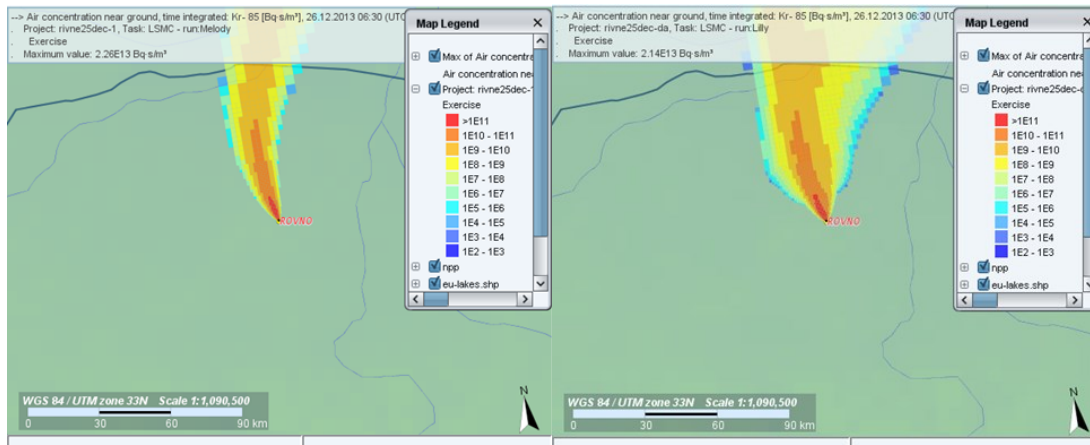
--> Air concentration near ground, time integrated: Kr- 85 [Bq·s/m³], 26.12.2013 06:30 (UTC
. Project: rivne25dec-1, Task: LSMC - run:Melody
. Exercise
. Maximum value: 2.26E13 Bq·s/m³

ROVNO

Map Legend
Max of Air concentra
Air concentration ne
Project: rivne25dec-1
Exercise
>1E11
1E10 - 1E11
1E9 - 1E10
1E8 - 1E9
1E7 - 1E8
1E6 - 1E7
1E5 - 1E6
1E4 - 1E5
1E3 - 1E4
1E2 - 1E3
npp
eu-lakes.shp

WGS 84 / UTM zone 33N Scale 1:1,090,500
0 30 60 90 km
N

--> Air concentration near ground, time integrated: Kr- 85 [Bq·s/m³], 26.12.2013 06:30 (UTC
. Project: rivne25dec-da, Task: LSMC - run:Lilly
. Exercise
. Maximum value: 2.14E13 Bq·s/m³

ROVNO

Map Legend
Max of Air concentra
Air concentration ne
Project: rivne25dec-d
Exercise
>1E11
1E10 - 1E11
1E9 - 1E10
1E8 - 1E9
1E7 - 1E8
1E6 - 1E7
1E5 - 1E6
1E4 - 1E5
1E3 - 1E4
1E2 - 1E3
npp
eu-lakes.shp

WGS 84 / UTM zone 33N Scale 1:1,090,500
0 30 60 90 km
N